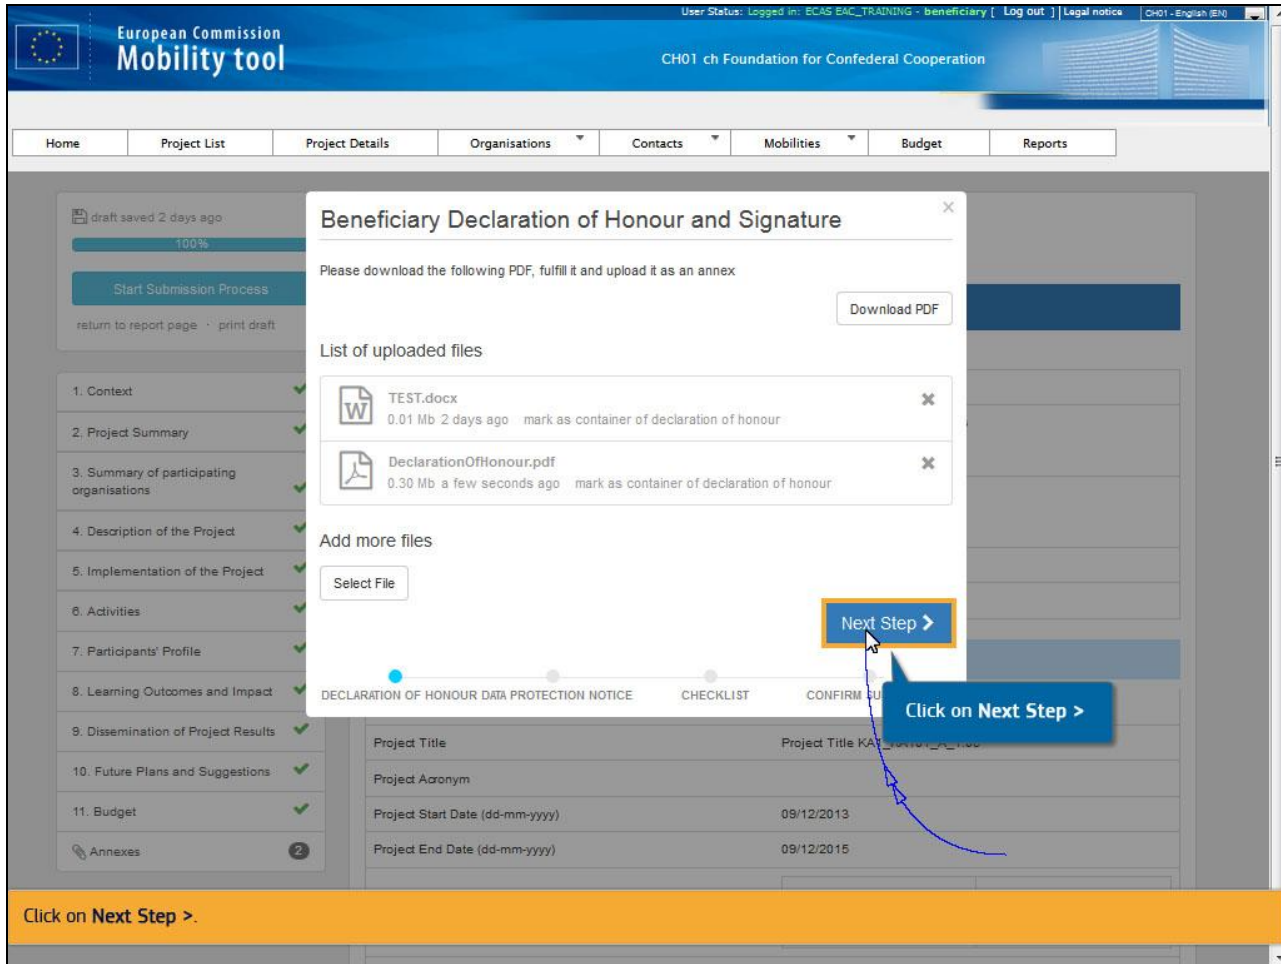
User Status: Logged in: ECAS EAC_TRAINING - beneficiary [ Log out ] | Legal notice | CH01 - English (EN)

European Commission
Mobility tool

CH01 ch Foundation for Confederal Cooperation

| Home | Project List | Project Details | Organisations | Contacts | Mobilities | Budget | Reports |
|---|---|---|---|---|---|---|---|

draft saved 2 days ago
100%
Start Submission Process
return to report page · print draft

1. Context
2. Project Summary
3. Summary of participating organisations
4. Description of the Project
5. Implementation of the Project
6. Activities
7. Participants' Profile
8. Learning Outcomes and Impact
9. Dissemination of Project Results
10. Future Plans and Suggestions
11. Budget
Annexes 2

Beneficiary Declaration of Honour and Signature

Please download the following PDF, fulfill it and upload it as an annex

Download PDF

List of uploaded files

TEST.docx
0.01 Mb 2 days ago mark as container of declaration of honour

DeclarationOfHonour.pdf
0.30 Mb a few seconds ago mark as container of declaration of honour

Add more files

Select File

Next Step >

DECLARATION OF HONOUR DATA PROTECTION NOTICE CHECKLIST CONFIRM SU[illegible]

Click on Next Step >

Project Title | Project Title KA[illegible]
Project Acronym
Project Start Date (dd-mm-yyyy) | 09/12/2013
Project End Date (dd-mm-yyyy) | 09/12/2015

Click on Next Step >.